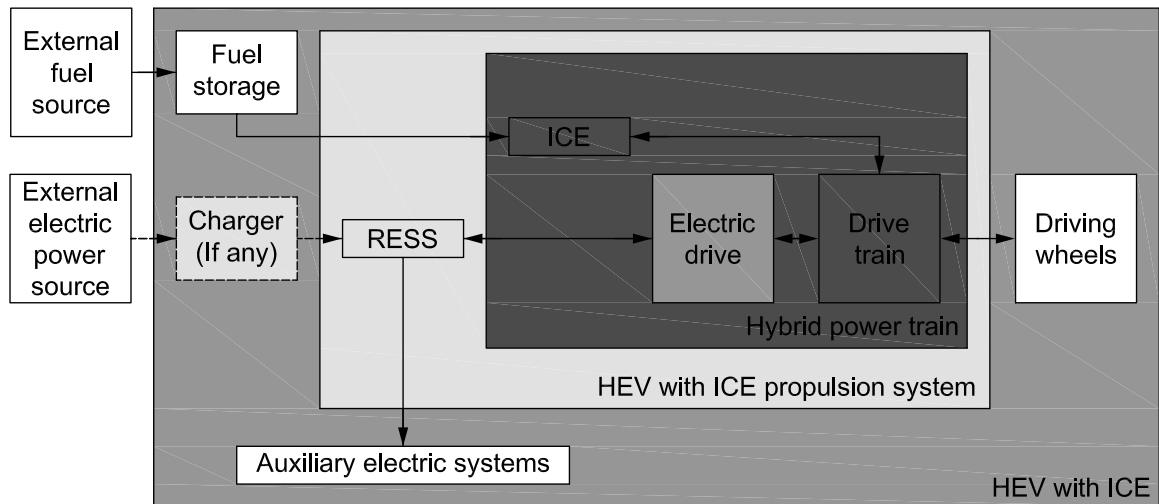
External fuel source

Fuel storage

External electric power source

Charger (If any)

RESS

ICE

Electric drive

Drive train

Driving wheels

Hybrid power train

HEV with ICE propulsion system

Auxiliary electric systems

HEV with ICE